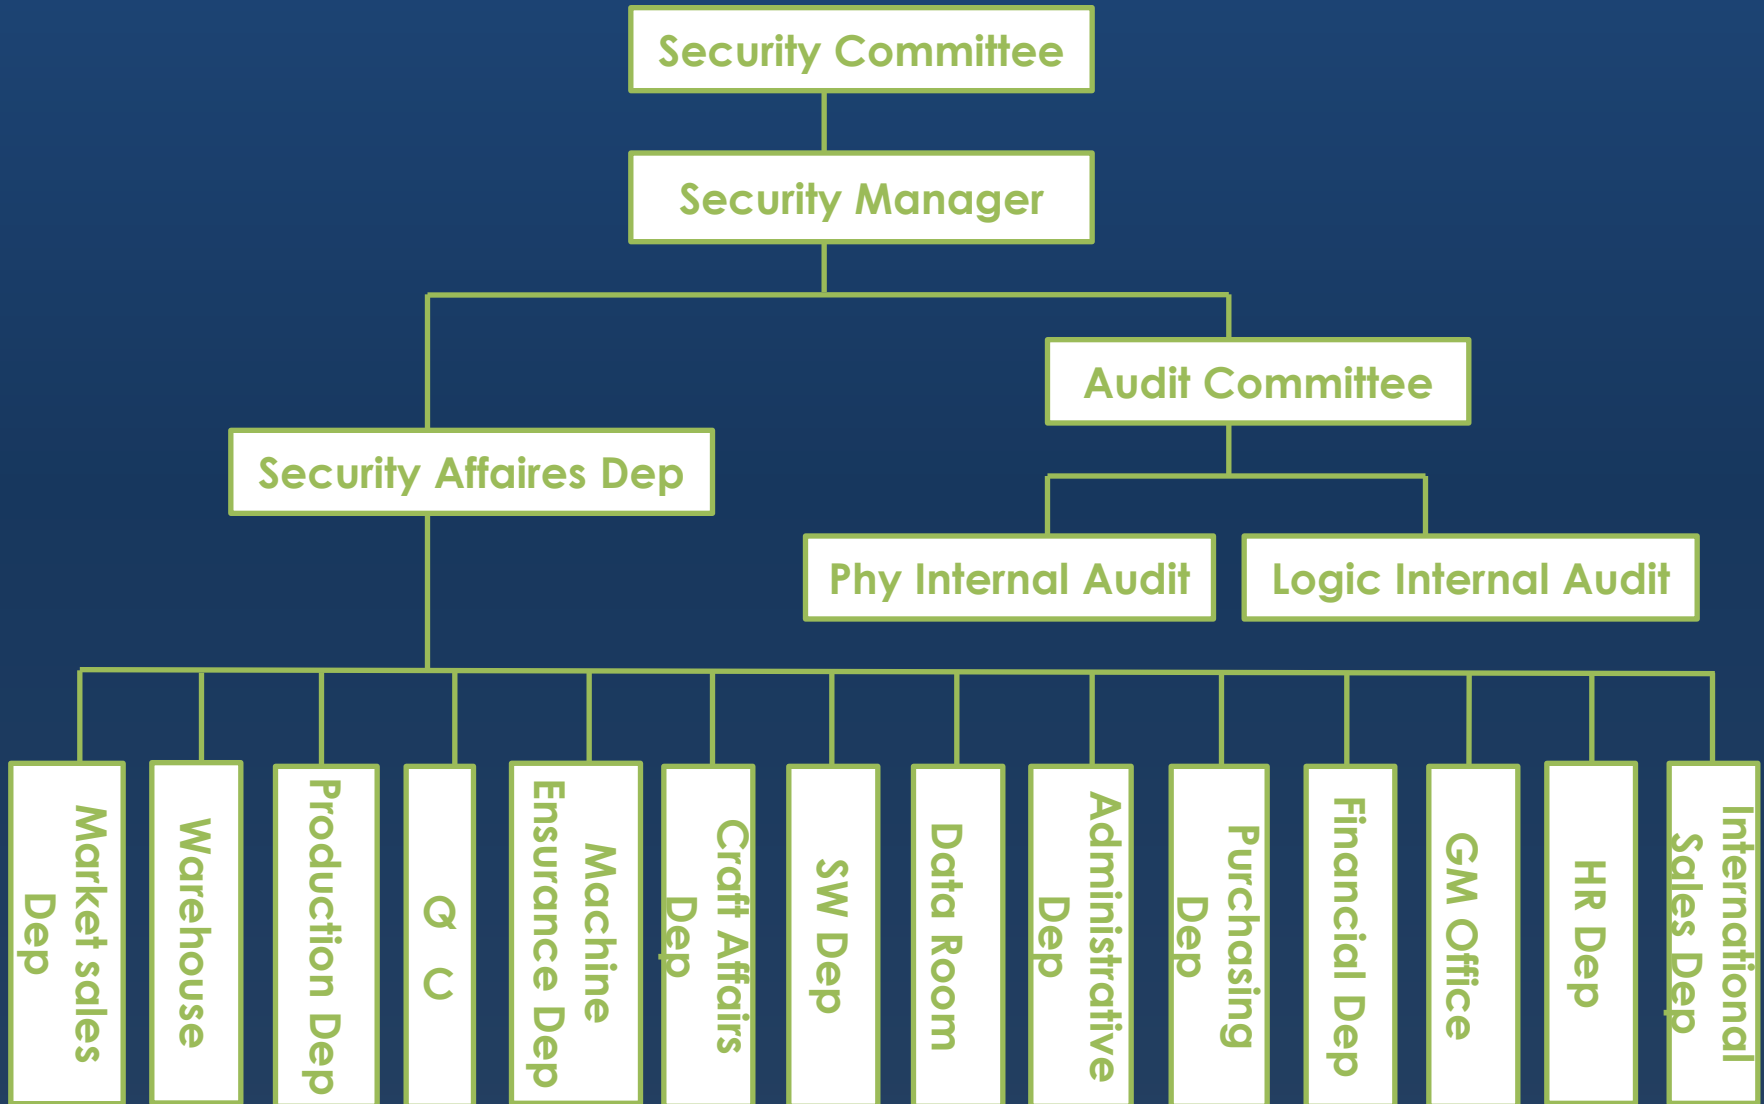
Security Committee

Security Manager

Audit Committee

Security Affaires Dep

Phy Internal Audit

Logic Internal Audit

Market sales Dep

Warehouse

Production Dep

Q C

Machine Ensurance Dep

Craft Affairs Dep

SW Dep

Data Room

Administrative Dep

Purchasing Dep

Financial Dep

GM Office

HR Dep

International Sales Dep